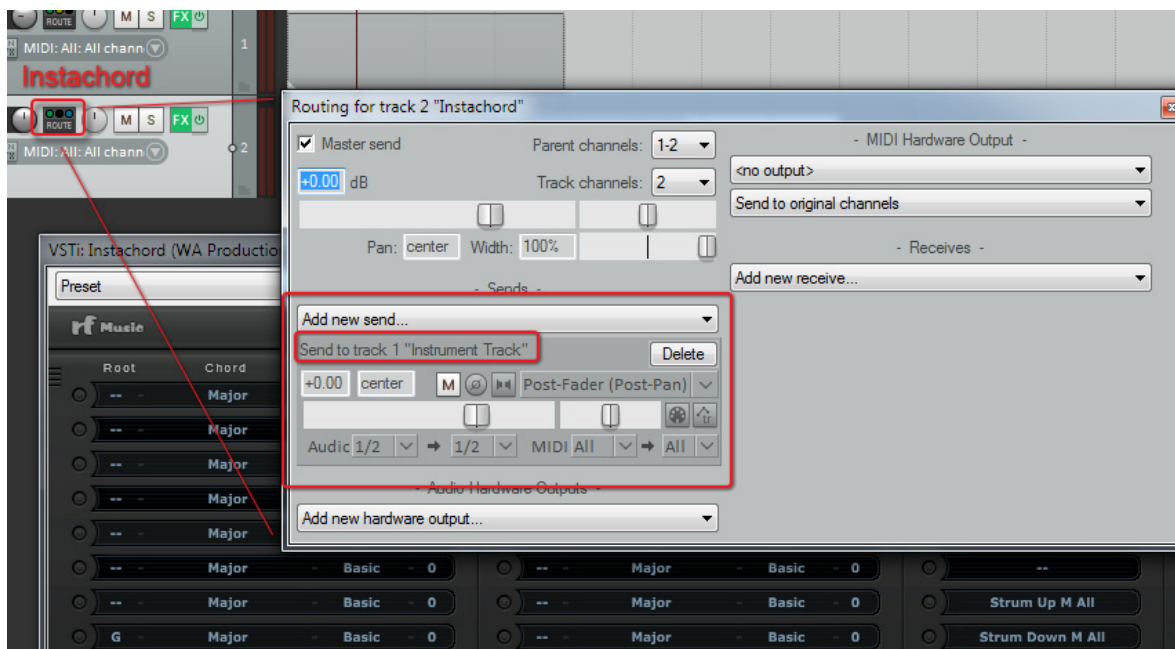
ROUTE M S FX
MIDI: All: All chann
1
Instachord
ROUTE M S FX
MIDI: All: All chann
2

Routing for track 2 "Instachord"
Master send
Parent channels: 1-2
+0.00 dB
Track channels: 2
Pan: center Width: 100%
- Sends -
Add new send...
Send to track 1 "Instrument Track"
Delete
+0.00 center M Post-Fader (Post-Pan)
Audio 1/2 → 1/2 MIDI All → All
- Audio Hardware Outputs -
Add new hardware output...

- MIDI Hardware Output -
<no output>
Send to original channels
- Receives -
Add new receive...

VSTi: Instachord (WA Productio
Preset
rf Music
Root Chord
-- Major
-- Major
-- Major
-- Major
-- Major
-- Major Basic 0
-- Major Basic 0
G Major Basic 0
-- Major Basic 0
-- Major Basic 0
-- Major Basic 0
--
Strum Up M All
Strum Down M All